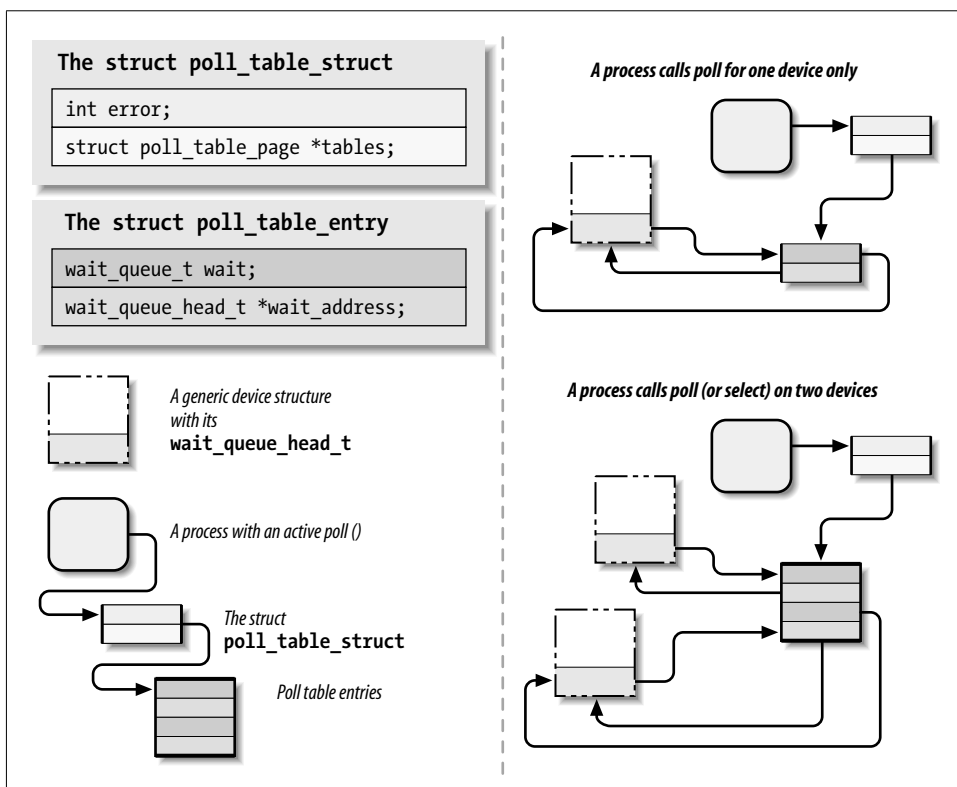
The struct poll_table_struct

int error;

struct poll_table_page *tables;

The struct poll_table_entry

wait_queue_t wait;

wait_queue_head_t *wait_address;

A generic device structure with its **wait_queue_head_t**

A process with an active poll ()

The struct **poll_table_struct**

Poll table entries

A process calls poll for one device only

A process calls poll (or select) on two devices